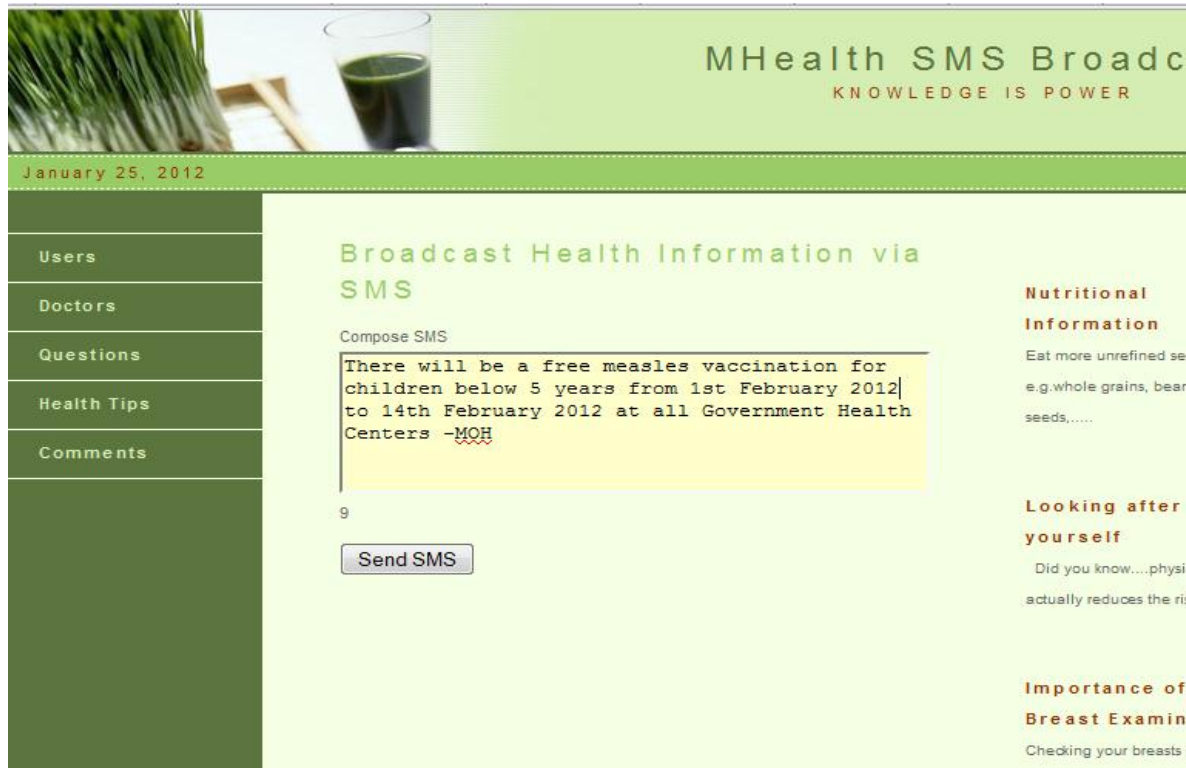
MHealth SMS Broadc

KNOWLEDGE IS POWER

January 25, 2012

Users

Doctors

Questions

Health Tips

Comments

Broadcast Health Information via SMS

Compose SMS

There will be a free measles vaccination for children below 5 years from 1st February 2012 to 14th February 2012 at all Government Health Centers -MOH

9

Send SMS

Nutritional Information

Eat more unrefined se e.g.whole grains, bear seeds,.....

Looking after yourself

Did you know....physi actually reduces the ri

Importance of Breast Examin

Checking your breasts